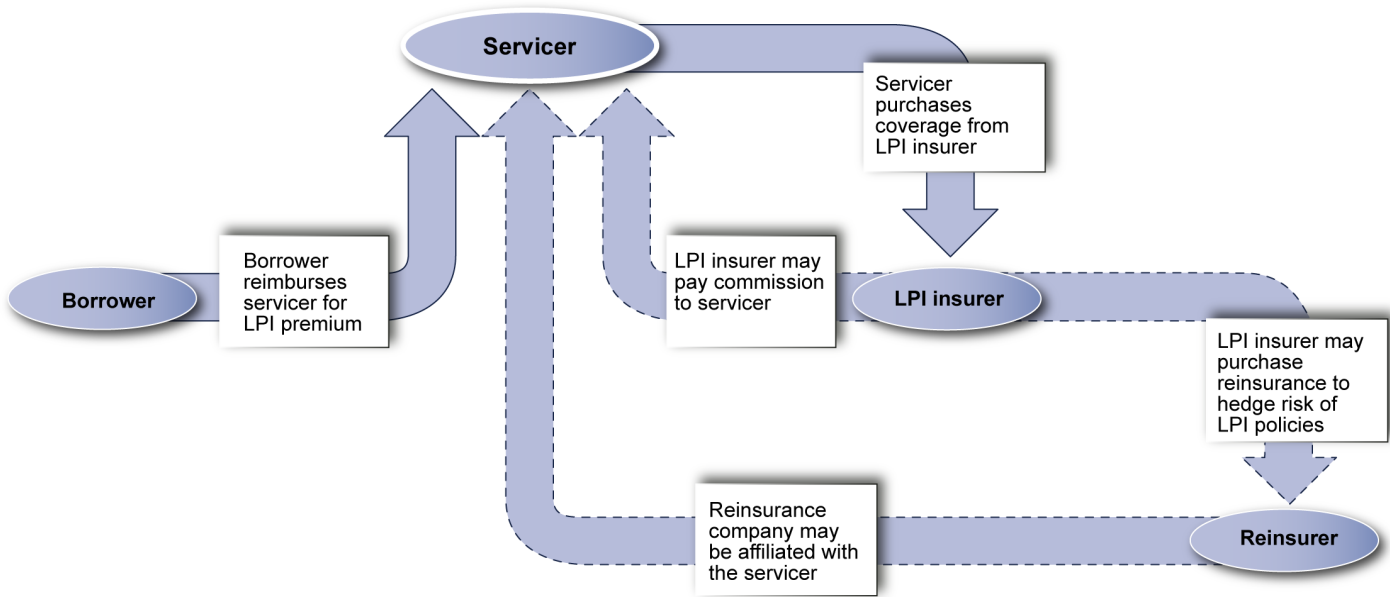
Servicer

Servicer purchases coverage from LPI insurer

Borrower

Borrower reimburses servicer for LPI premium

LPI insurer may pay commission to servicer

LPI insurer

LPI insurer may purchase reinsurance to hedge risk of LPI policies

Reinsurance company may be affiliated with the servicer

Reinsurer